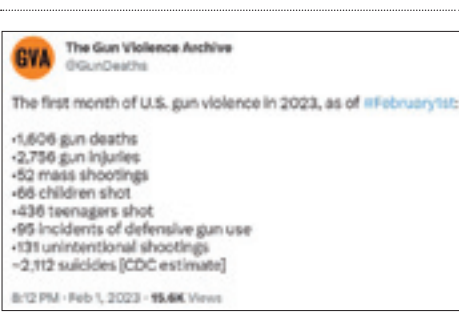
GVA

The Gun Violence Archive
@GunDeaths

The first month of U.S. gun violence in 2023, as of #February1st:

•1,606 gun deaths
•2,756 gun injuries
•52 mass shootings
•66 children shot
•436 teenagers shot
•95 incidents of defensive gun use
•131 unintentional shootings
~2,112 suicides [CDC estimate]

8:12 PM · Feb 1, 2023 · 15.6K Views